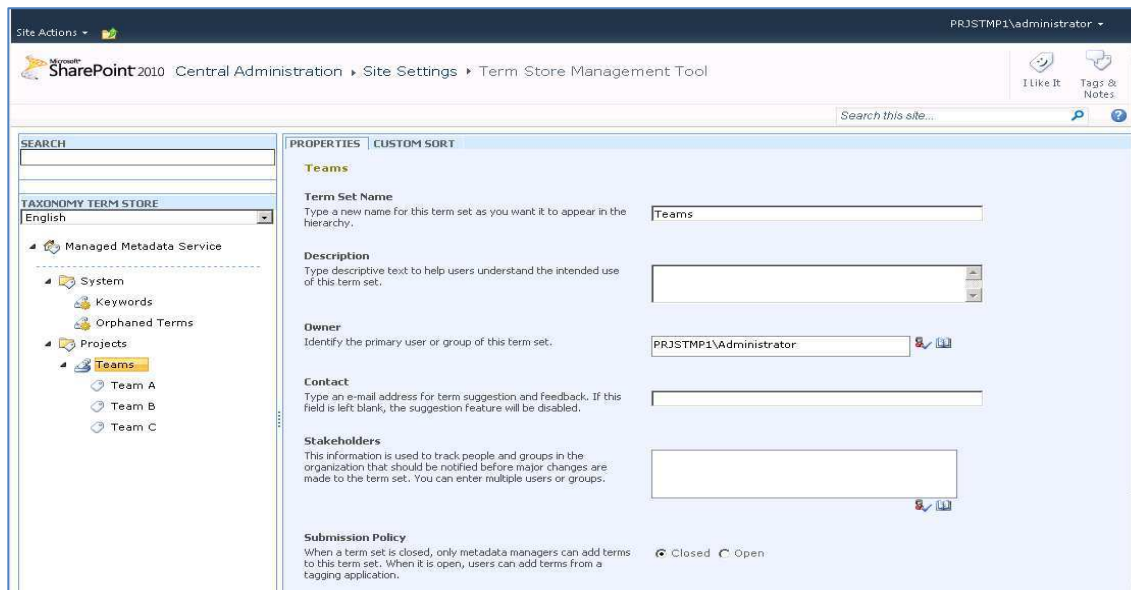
Site Actions ▾

PRJSTMP1\administrator ▾

Microsoft SharePoint 2010 Central Administration ▸ Site Settings ▸ Term Store Management Tool

I Like It

Tags & Notes

Search this site...

SEARCH

TAXONOMY TERM STORE

English

Managed Metadata Service

System

Keywords

Orphaned Terms

Projects

Teams

Team A

Team B

Team C

PROPERTIES

CUSTOM SORT

Teams

Term Set Name

Type a new name for this term set as you want it to appear in the hierarchy.

Teams

Description

Type descriptive text to help users understand the intended use of this term set.

Owner

Identify the primary user or group of this term set.

PRJSTMP1\Administrator

Contact

Type an e-mail address for term suggestion and feedback. If this field is left blank, the suggestion feature will be disabled.

Stakeholders

This information is used to track people and groups in the organization that should be notified before major changes are made to the term set. You can enter multiple users or groups.

Submission Policy

When a term set is closed, only metadata managers can add terms to this term set. When it is open, users can add terms from a tagging application.

Closed Open